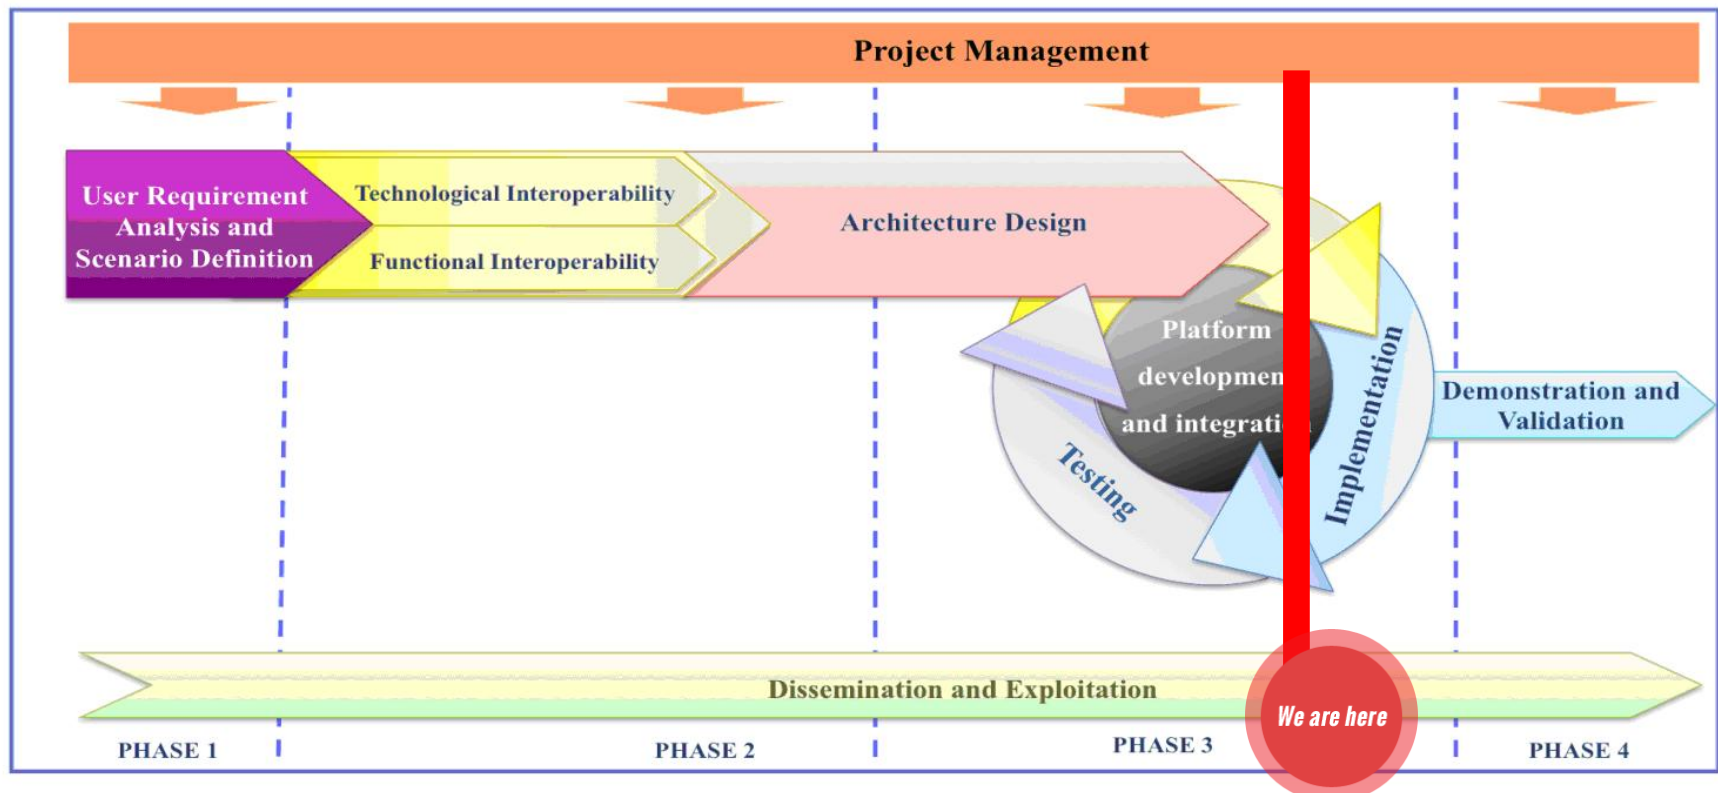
Project Management

User Requirement Analysis and Scenario Definition

Technological Interoperability

Functional Interoperability

Architecture Design

Platform developmen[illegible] and integrati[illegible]

Testing

Implementation

Demonstration and Validation

Dissemination and Exploitation

We are here

PHASE 1

PHASE 2

PHASE 3

PHASE 4